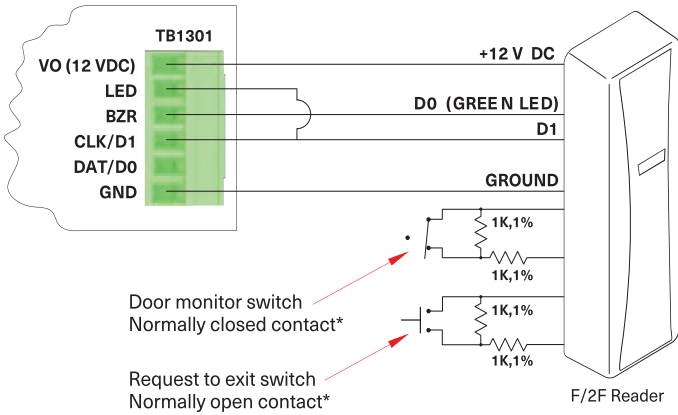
TB1301

VO (12 VDC)
LED
BZR
CLK/D1
DAT/D0
GND

+12 V DC
D0 (GREEN LED)
D1
GROUND

1K,1%
1K,1%
1K,1%
1K,1%

Door monitor switch
Normally closed contact*

Request to exit switch
Normally open contact*

F/2F Reader